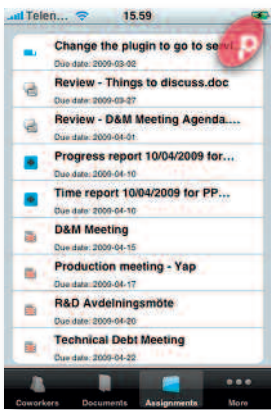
Telen... 15.59

Change the plugin to go to serv...
Due date: 2009-03-02

Review - Things to discuss.doc
Due date: 2009-03-27

Review - D&M Meeting Agenda....
Due date: 2009-04-01

Progress report 10/04/2009 for...
Due date: 2009-04-10

Time report 10/04/2009 for PP...
Due date: 2009-04-10

D&M Meeting
Due date: 2009-04-15

Production meeting - Yap
Due date: 2009-04-17

R&D Avdelningsmöte
Due date: 2009-04-20

Technical Debt Meeting
Due date: 2009-04-22

Coworkers Documents Assignments More